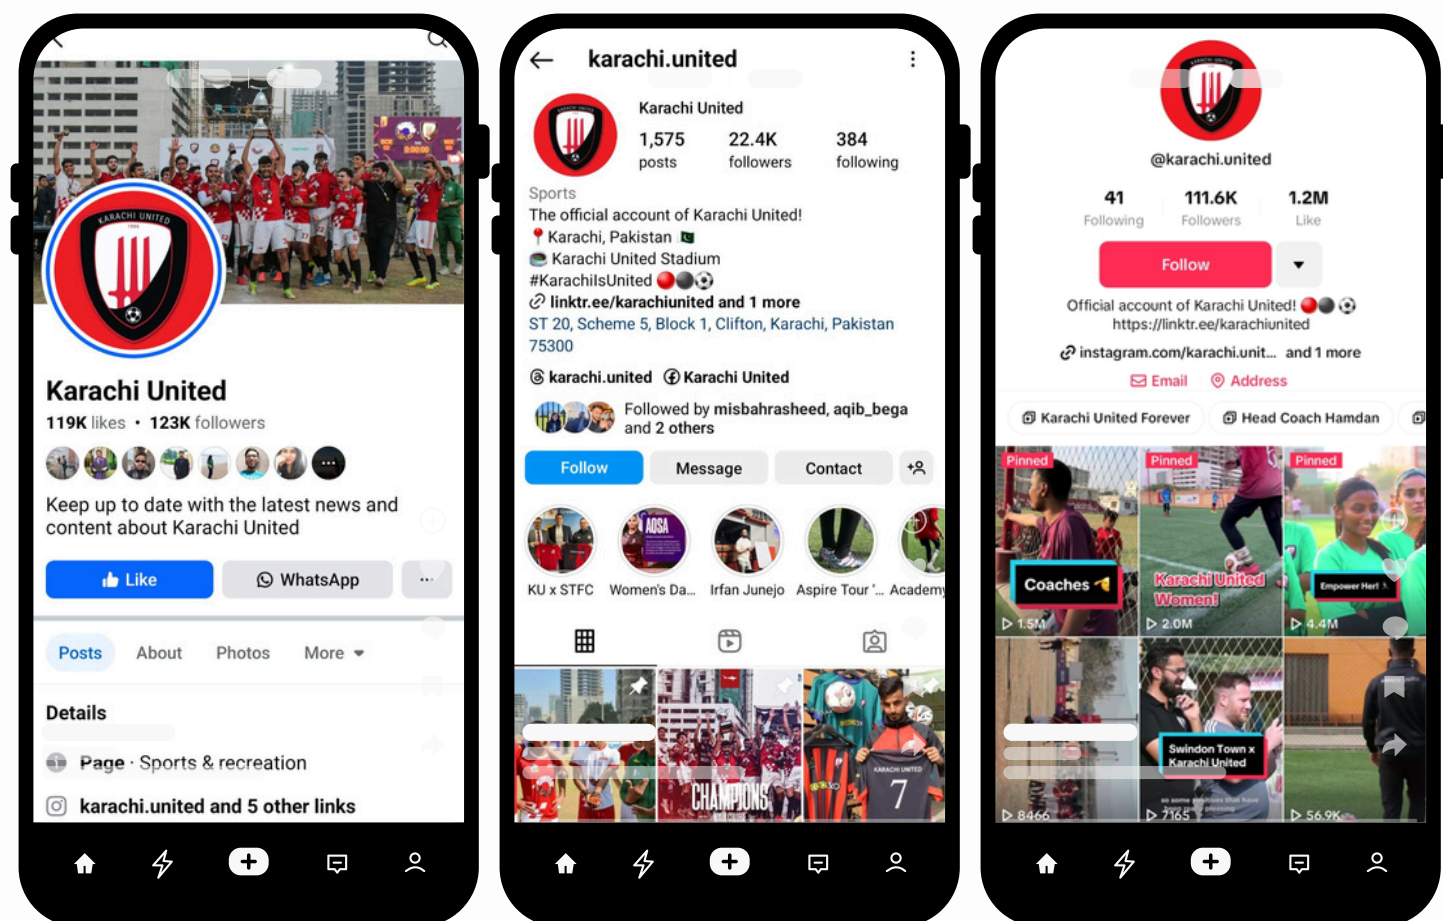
KARACHI UNITED

Karachi United
119K likes • 123K followers

Keep up to date with the latest news and content about Karachi United

Like
WhatsApp
...

Posts
About
Photos
More

Details

Page · Sports & recreation

karachi.united and 5 other links

karachi.united

KARACHI UNITED

Karachi United
1,575 posts
22.4K followers
384 following

Sports
The official account of Karachi United!
📍Karachi, Pakistan 🇵🇰
🏟 Karachi United Stadium
#KarachiIsUnited 🔴⚫⚽
🔗 linktr.ee/karachiunited and 1 more
ST 20, Scheme 5, Block 1, Clifton, Karachi, Pakistan 75300

karachi.united
Karachi United

Followed by misbahrasheed, aqib_bega and 2 others

Follow
Message
Contact

KU x STFC
Women's Da...
Irfan Junejo
Aspire Tour '...
Academy

CHAMPIONS
KARACHI UNITED
7

@karachi.united

41 Following
111.6K Followers
1.2M Like

Follow

Official account of Karachi United! 🔴⚫⚽
https://linktr.ee/karachiunited
instagram.com/karachi.unit... and 1 more
Email
Address

Karachi United Forever
Head Coach Hamdan

Pinned
Coaches
1.5M

Pinned
Karachi United Women!
2.0M

Pinned
Empower Her!
4.4M

8466

Swindon Town x Karachi United
7165

56.9K